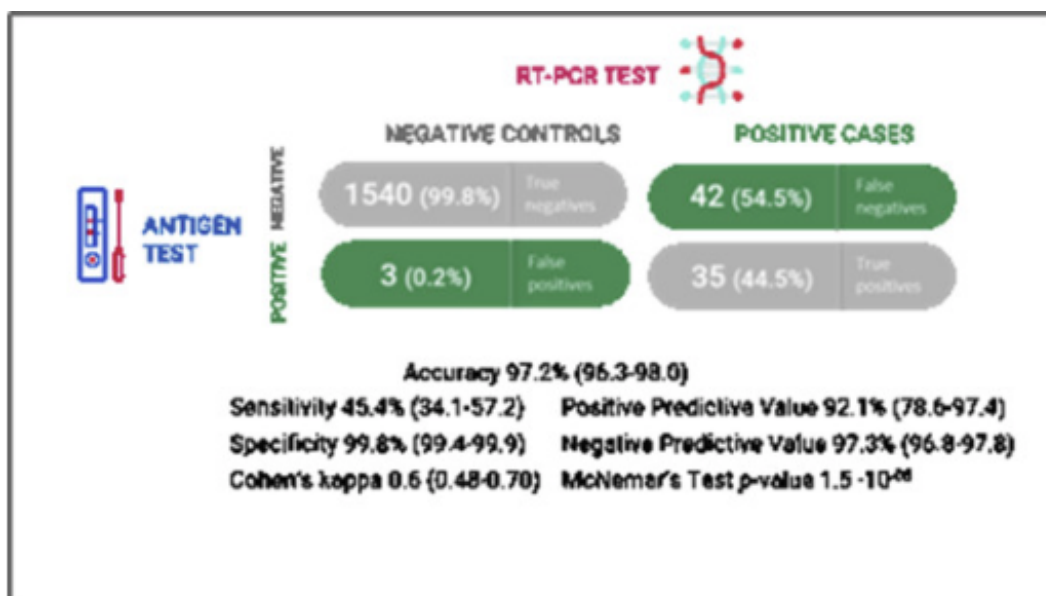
RT-PCR TEST

NEGATIVE CONTROLS

POSITIVE CASES

ANTIGEN TEST

NEGATIVE

POSITIVE

| | NEGATIVE CONTROLS | POSITIVE CASES |
|---|---|---|
| NEGATIVE | 1540 (99.8%) True negatives | 42 (54.5%) False negatives |
| POSITIVE | 3 (0.2%) False positives | 35 (44.5%) True positives |

Accuracy 97.2% (96.3-98.0)

Sensitivity 45.4% (34.1-57.2)

Positive Predictive Value 92.1% (78.6-97.4)

Specificity 99.8% (99.4-99.9)

Negative Predictive Value 97.3% (96.8-97.8)

Cohen's kappa 0.6 (0.48-0.70)

McNemar's Test $p$-value $1.5 \cdot 10^{-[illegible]}$